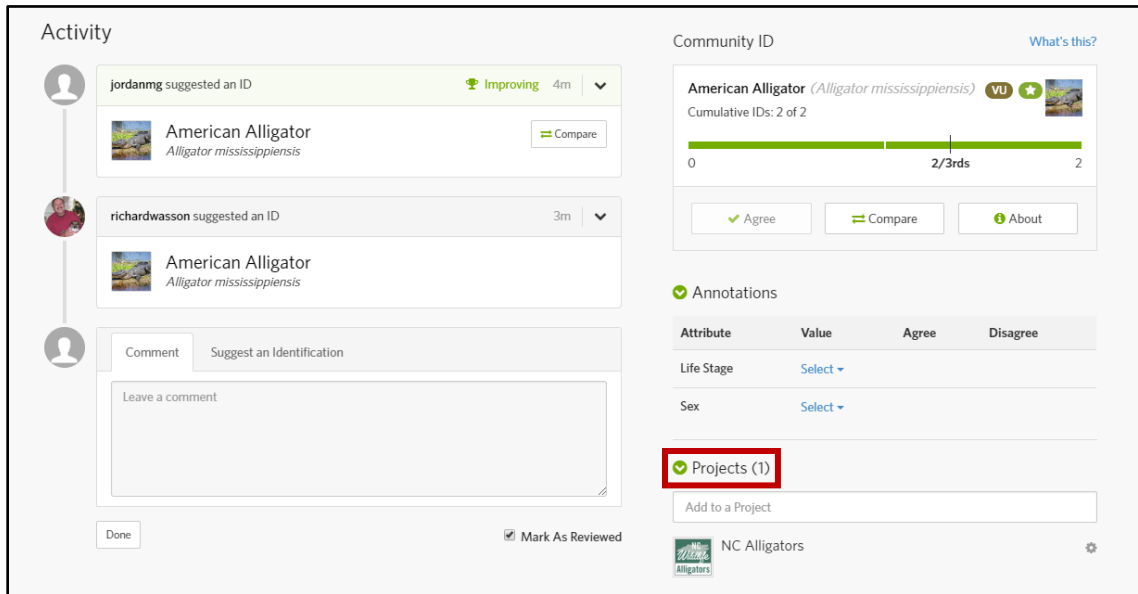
Activity

jordanmg suggested an ID
Improving 4m

American Alligator
Alligator mississippiensis
Compare

richardwasson suggested an ID
3m

American Alligator
Alligator mississippiensis

Comment
Suggest an Identification

Leave a comment

Done

Mark As Reviewed

Community ID
What's this?

American Alligator (Alligator mississippiensis) VU
Cumulative IDs: 2 of 2

0
2/3rds
2

Agree
Compare
About

Annotations

| Attribute | Value | Agree | Disagree |
|---|---|---|---|
| Life Stage | Select | | |
| Sex | Select | | |

Projects (1)

Add to a Project

NC Wildlife Alligators

NC Alligators